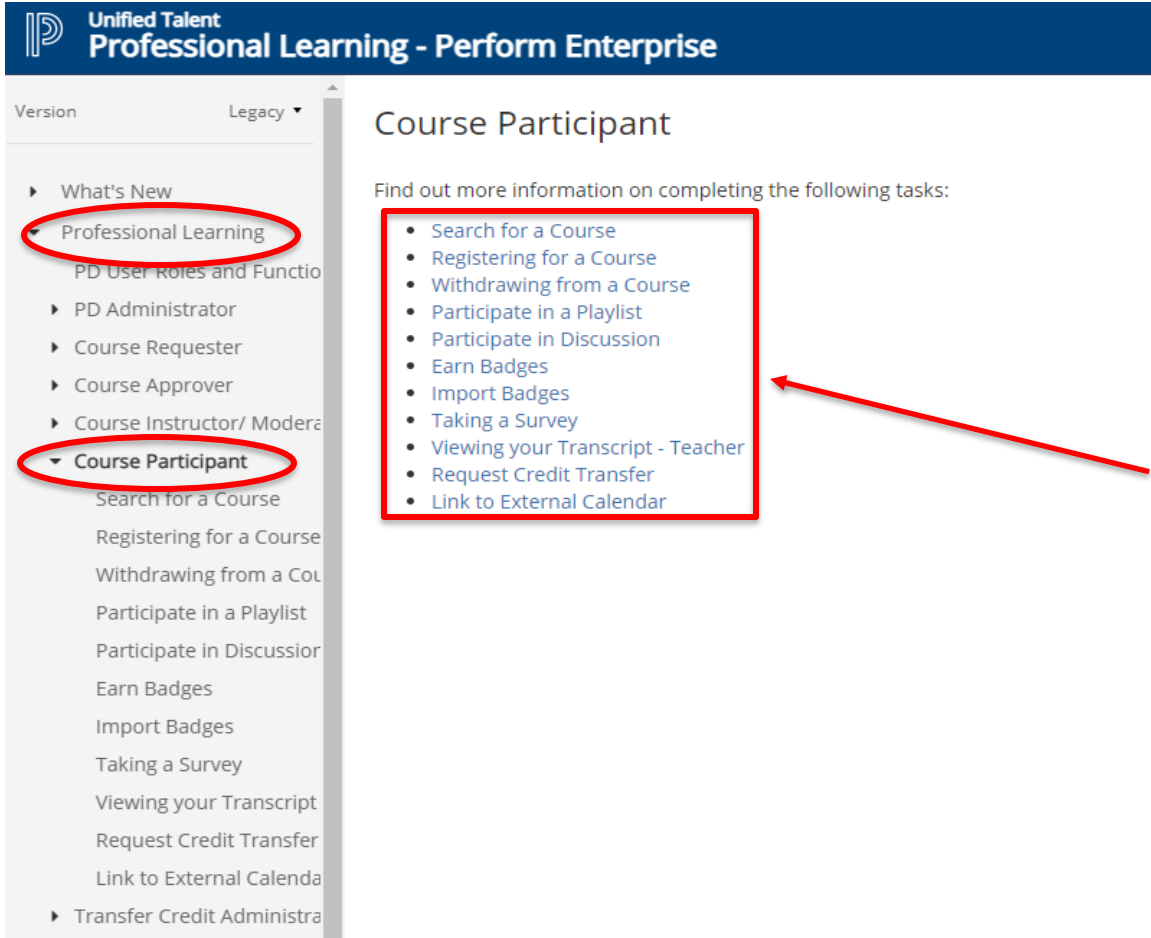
Unified Talent
Professional Learning - Perform Enterprise

Version
Legacy

What's New
Professional Learning
PD User Roles and Functio
PD Administrator
Course Requester
Course Approver
Course Instructor/ Modera
Course Participant
Search for a Course
Registering for a Course
Withdrawing from a Cou
Participate in a Playlist
Participate in Discussion
Earn Badges
Import Badges
Taking a Survey
Viewing your Transcript
Request Credit Transfer
Link to External Calenda
Transfer Credit Administra

Course Participant

Find out more information on completing the following tasks:

- Search for a Course
- Registering for a Course
- Withdrawing from a Course
- Participate in a Playlist
- Participate in Discussion
- Earn Badges
- Import Badges
- Taking a Survey
- Viewing your Transcript - Teacher
- Request Credit Transfer
- Link to External Calendar